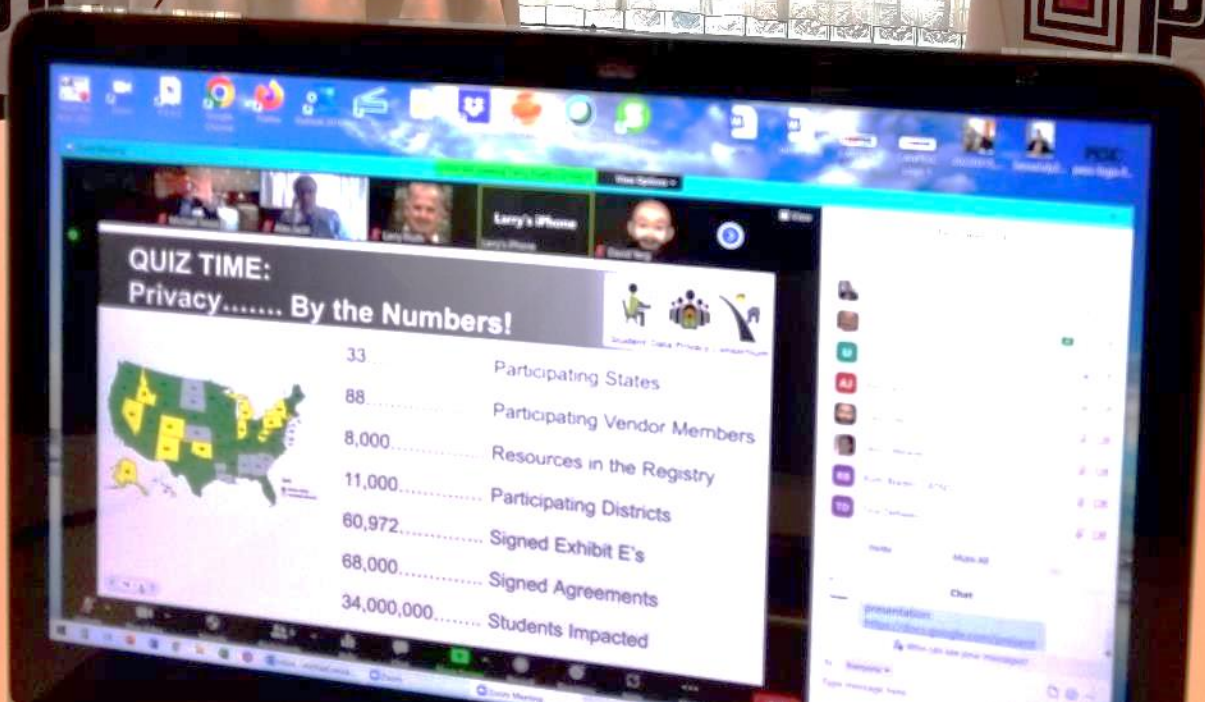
Larry's iPhone

QUIZ TIME:
Privacy……. By the Numbers!

Student Data Privacy Consortium

33 Participating States
88…………… Participating Vendor Members
8,000…………… Resources in the Registry
11,000…………… Participating Districts
60,972…………… Signed Exhibit E's
68,000…………… Signed Agreements
34,000,000…….. Students Impacted

AJ
RB
TD

Invite
Mute All

Chat
presentation
https://docs.google.com/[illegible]

Who can see your messages?

Type message here

Zoom Meeting